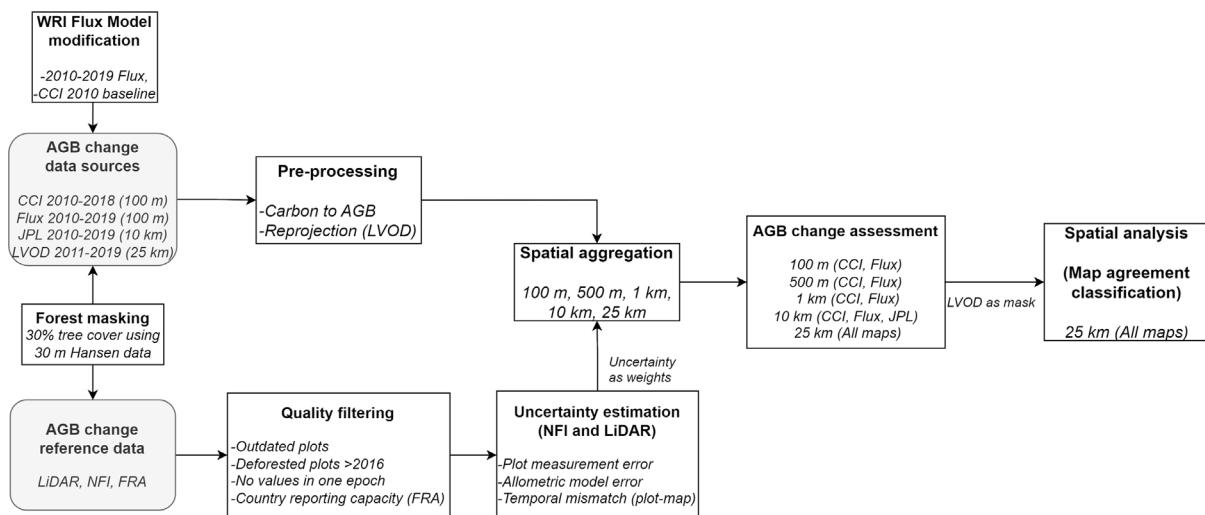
WRI Flux Model modification

-2010-2019 Flux,
-CCI 2010 baseline

AGB change data sources

CCI 2010-2018 (100 m)
Flux 2010-2019 (100 m)
JPL 2010-2019 (10 km)
LVOD 2011-2019 (25 km)

Pre-processing

-Carbon to AGB
-Reprojection (LVOD)

Spatial aggregation

100 m, 500 m, 1 km, 10 km, 25 km

AGB change assessment

100 m (CCI, Flux)
500 m (CCI, Flux)
1 km (CCI, Flux)
10 km (CCI, Flux, JPL)
25 km (All maps)

LVOD as mask

Spatial analysis

(Map agreement classification)

25 km (All maps)

Forest masking
30% tree cover using 30 m Hansen data

Uncertainty as weights

AGB change reference data

LiDAR, NFI, FRA

Quality filtering

-Outdated plots
-Deforested plots >2016
-No values in one epoch
-Country reporting capacity (FRA)

Uncertainty estimation (NFI and LiDAR)

-Plot measurement error
-Allometric model error
-Temporal mismatch (plot-map)